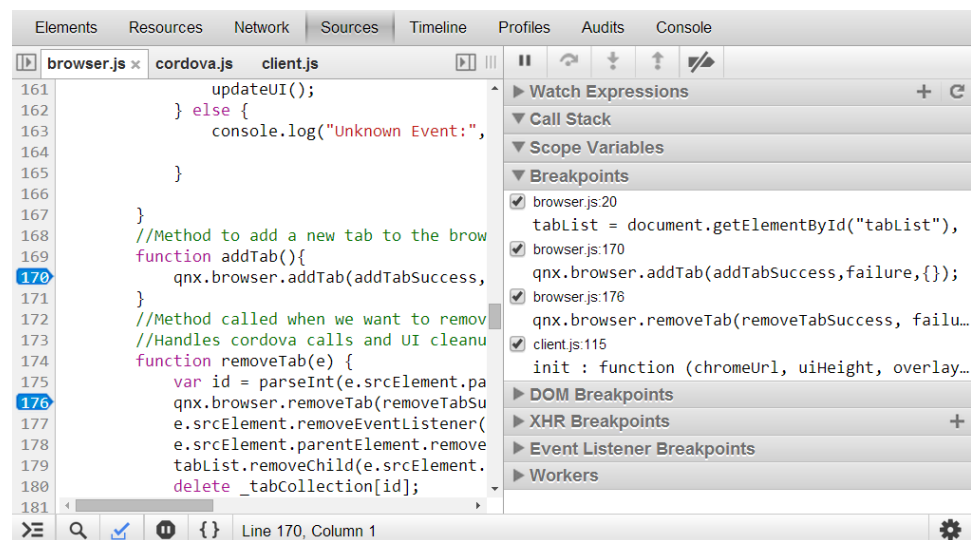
Elements Resources Network Sources Timeline Profiles Audits Console

browser.js × cordova.js client.js

161 updateUI();
162 } else {
163 console.log("Unknown Event:",
164
165 }
166
167 }
168 //Method to add a new tab to the brow
169 function addTab(){
170 qnx.browser.addTab(addTabSuccess,
171 }
172 //Method called when we want to remov
173 //Handles cordova calls and UI cleanu
174 function removeTab(e) {
175 var id = parseInt(e.srcElement.pa
176 qnx.browser.removeTab(removeTabSu
177 e.srcElement.removeEventListener(
178 e.srcElement.parentElement.remove
179 tabList.removeChild(e.srcElement.
180 delete _tabCollection[id];
181

Watch Expressions
Call Stack
Scope Variables
Breakpoints
browser.js:20
tabList = document.getElementById("tabList"),
browser.js:170
qnx.browser.addTab(addTabSuccess,failure,{});
browser.js:176
qnx.browser.removeTab(removeTabSuccess, failu…
client.js:115
init : function (chromeUrl, uiHeight, overlay…
DOM Breakpoints
XHR Breakpoints
Event Listener Breakpoints
Workers

{ } Line 170, Column 1